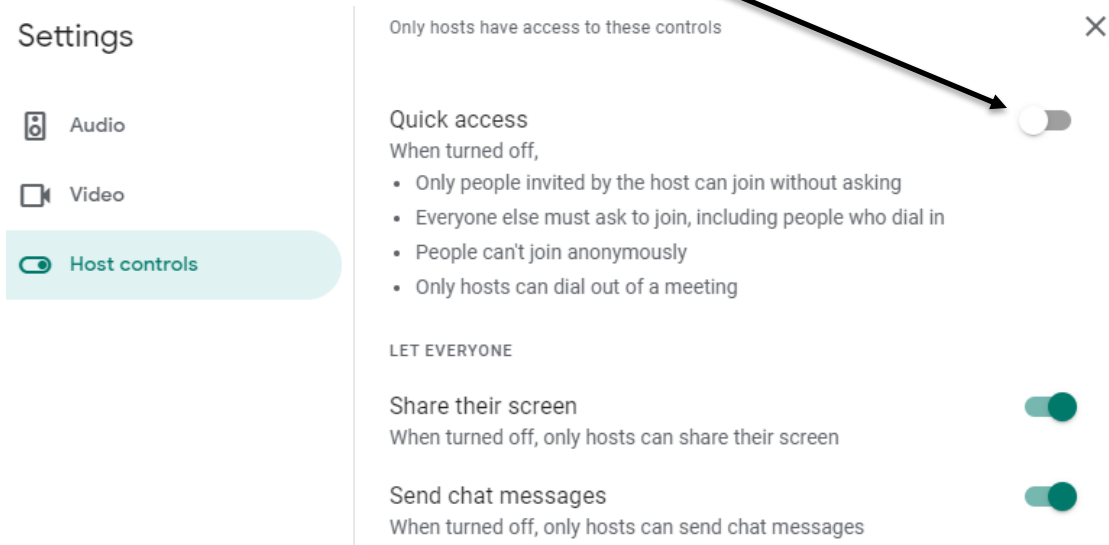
Settings

Audio

Video

Host controls

Only hosts have access to these controls

×

Quick access

When turned off,

- Only people invited by the host can join without asking
- Everyone else must ask to join, including people who dial in
- People can't join anonymously
- Only hosts can dial out of a meeting

LET EVERYONE

Share their screen

When turned off, only hosts can share their screen

Send chat messages

When turned off, only hosts can send chat messages